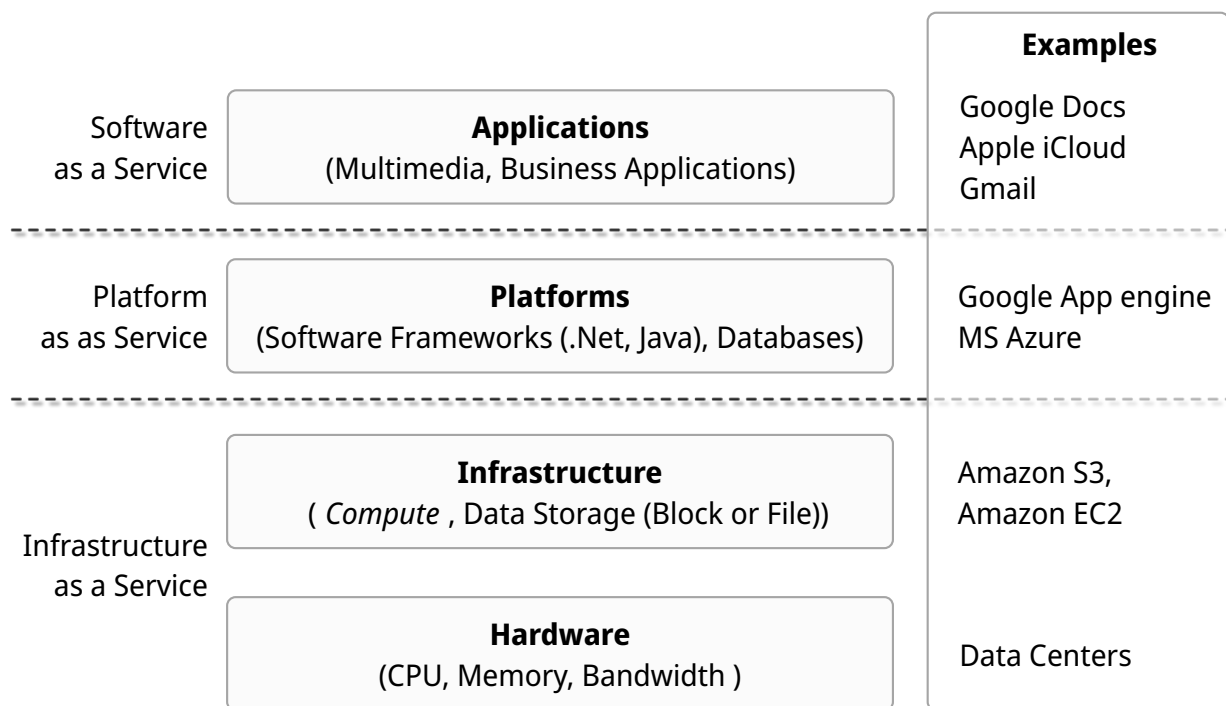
Examples

Software as a Service

**Applications**
(Multimedia, Business Applications)

Google Docs
Apple iCloud
Gmail

Platform as as Service

**Platforms**
(Software Frameworks (.Net, Java), Databases)

Google App engine
MS Azure

**Infrastructure**
( *Compute* , Data Storage (Block or File))

Amazon S3,
Amazon EC2

Infrastructure as a Service

**Hardware**
(CPU, Memory, Bandwidth )

Data Centers